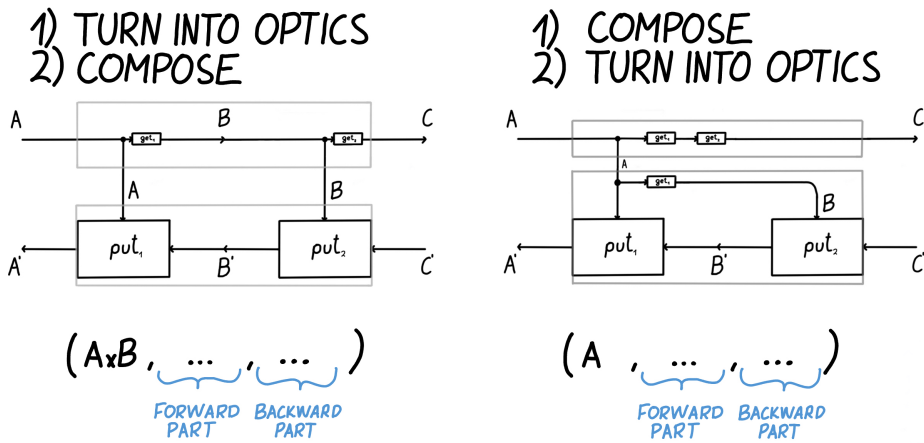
1) TURN INTO OPTICS
2) COMPOSE

A
$get_1$
B
$get_2$
C
A
B
A'
$put_1$
B'
$put_2$
C'

( A x B , ... , ... )
FORWARD PART
BACKWARD PART

1) COMPOSE
2) TURN INTO OPTICS

A
$get_1$
$get_2$
C
A
$get_1$
B
A'
$put_1$
B'
$put_2$
C'

( A , ... , ... )
FORWARD PART
BACKWARD PART